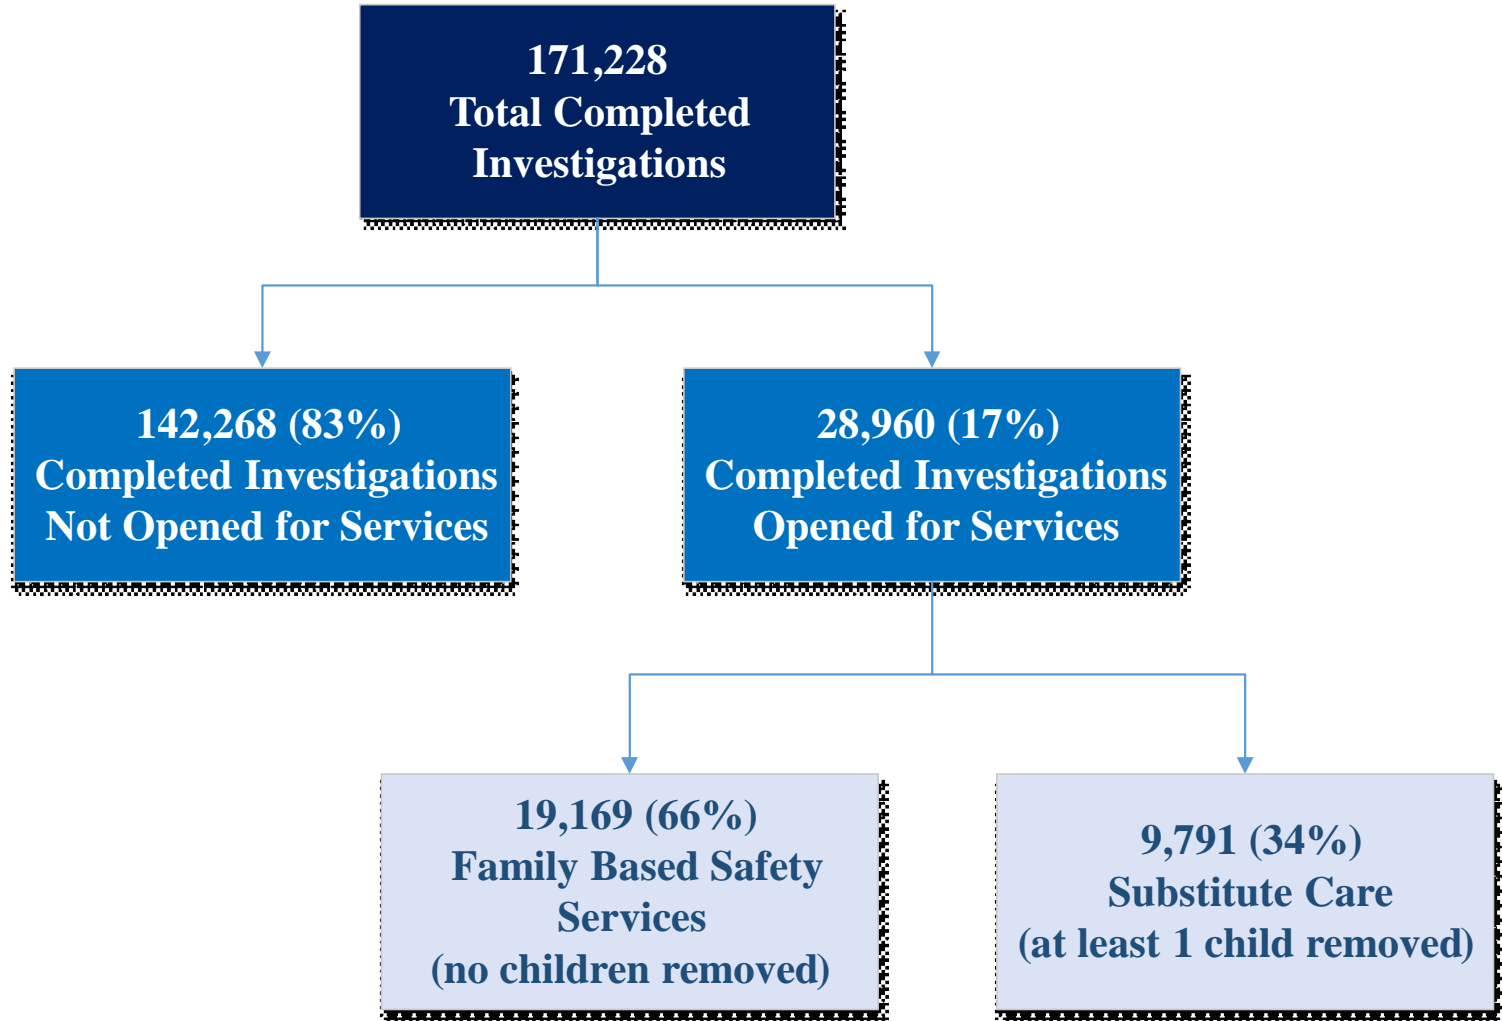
171,228
Total Completed Investigations

142,268 (83%)
Completed Investigations Not Opened for Services

28,960 (17%)
Completed Investigations Opened for Services

19,169 (66%)
Family Based Safety Services
(no children removed)

9,791 (34%)
Substitute Care
(at least 1 child removed)